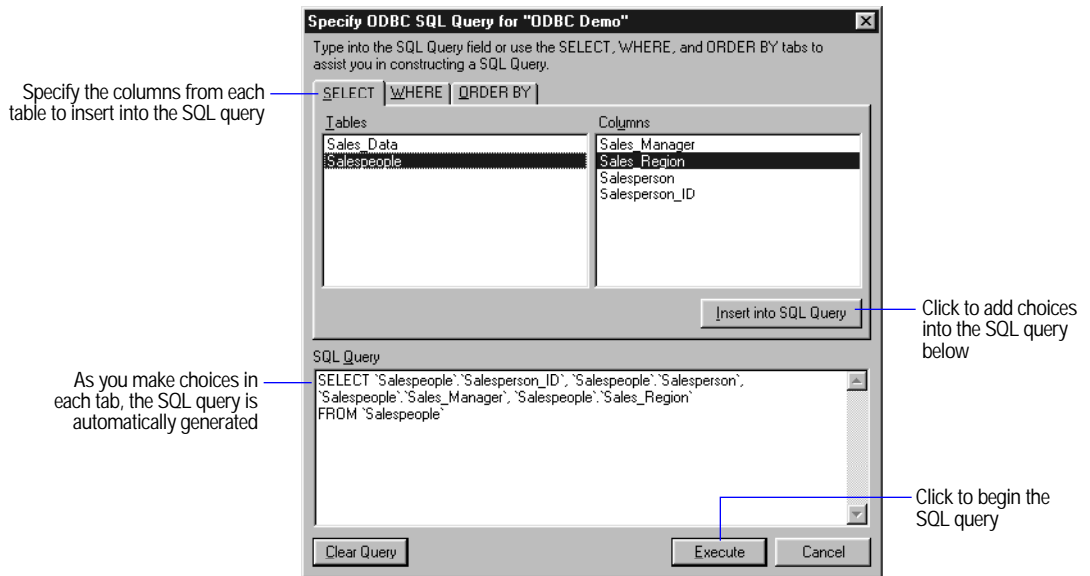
Specify ODBC SQL Query for "ODBC Demo"

Type into the SQL Query field or use the SELECT, WHERE, and ORDER BY tabs to assist you in constructing a SQL Query.

Specify the columns from each table to insert into the SQL query

SELECT | WHERE | ORDER BY

Tables
Sales_Data
Salespeople

Columns
Sales_Manager
Sales_Region
Salesperson
Salesperson_ID

Insert into SQL Query

Click to add choices into the SQL query below

SQL Query

As you make choices in each tab, the SQL query is automatically generated

SELECT `Salespeople`.`Salesperson_ID`, `Salespeople`.`Salesperson`, `Salespeople`.`Sales_Manager`, `Salespeople`.`Sales_Region`
FROM `Salespeople`

Click to begin the SQL query

Clear Query

Execute

Cancel